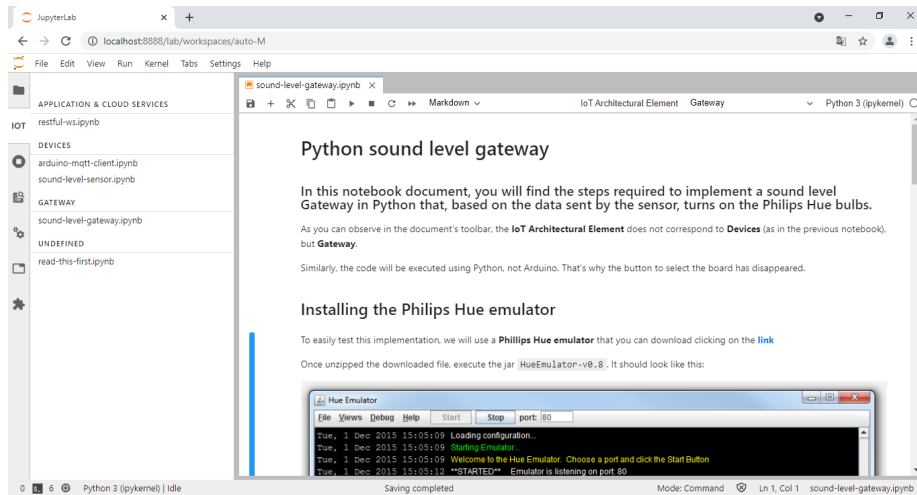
JupyterLab × +

localhost:8888/lab/workspaces/auto-M

File Edit View Run Kernel Tabs Settings Help

IOT

APPLICATION & CLOUD SERVICES
restful-ws.ipynb

DEVICES
arduino-mqtt-client.ipynb
sound-level-sensor.ipynb

GATEWAY
sound-level-gateway.ipynb

UNDEFINED
read-this-first.ipynb

sound-level-gateway.ipynb ×

Markdown IoT Architectural Element Gateway Python 3 (ipykernel)

Python sound level gateway

In this notebook document, you will find the steps required to implement a sound level Gateway in Python that, based on the data sent by the sensor, turns on the Philips Hue bulbs.

As you can observe in the document's toolbar, the **IoT Architectural Element** does not correspond to **Devices** (as in the previous notebook), but **Gateway**.

Similarly, the code will be executed using Python, not Arduino. That's why the button to select the board has disappeared.

Installing the Philips Hue emulator

To easily test this implementation, we will use a **Phillips Hue emulator** that you can download clicking on the **link**

Once unzipped the downloaded file, execute the jar HueEmulator-v0.8. It should look like this:

Hue Emulator

File Views Debug Help Start Stop port: 80

Tue, 1 Dec 2015 15:05:09 Loading configuration...
Tue, 1 Dec 2015 15:05:09 Starting Emulator...
Tue, 1 Dec 2015 15:05:09 Welcome to the Hue Emulator. Choose a port and click the Start Button
Tue, 1 Dec 2015 15:05:12 **STARTED** . Emulator is listening on port: 80

0 6 Python 3 (ipykernel) | Idle Saving completed Mode: Command Ln 1, Col 1 sound-level-gateway.ipynb